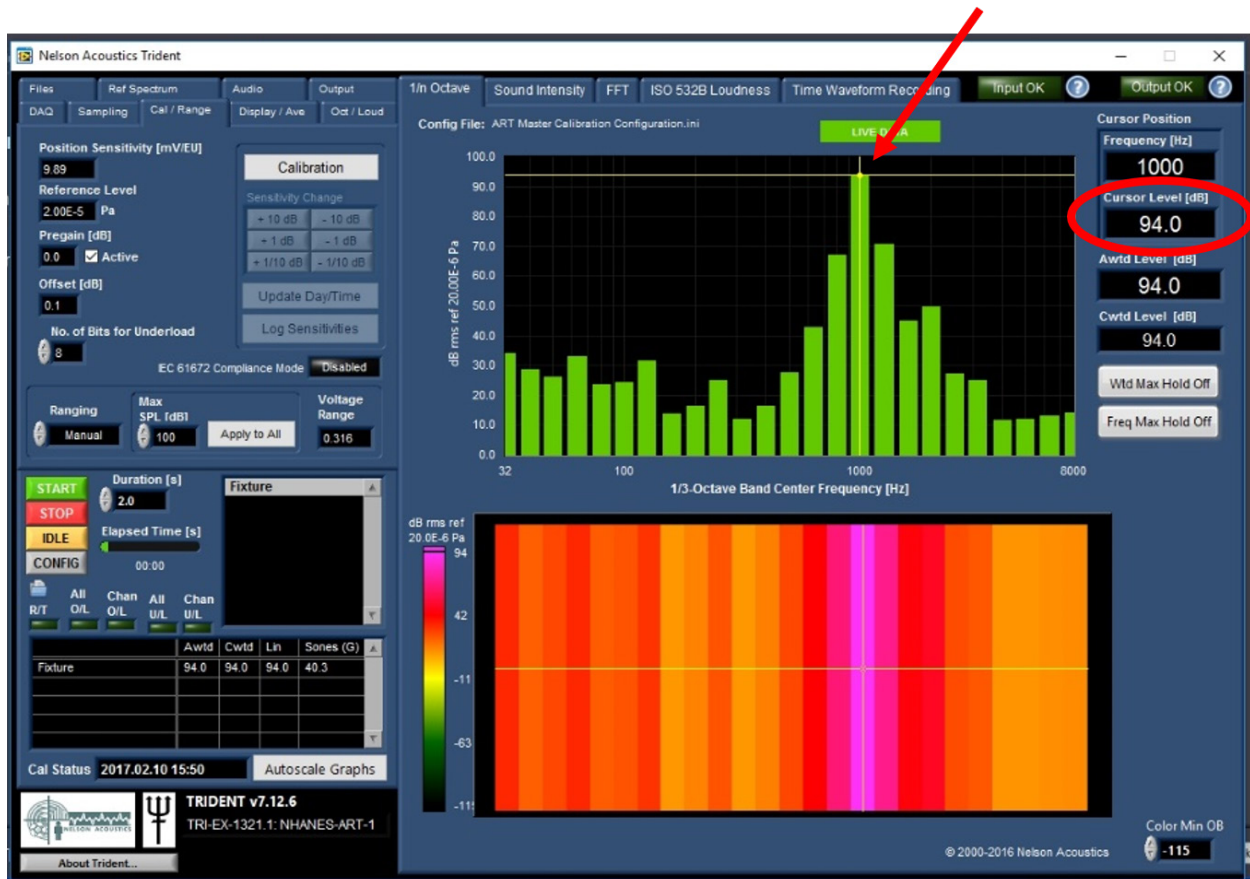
Nelson Acoustics Trident

Files | Ref Spectrum | Audio | Output
DAQ | Sampling | Cal / Range | Display / Ave | Oct / Loud

Position Sensitivity [mV/EU]
9.89
Reference Level
2.00E-5 Pa
Pregain [dB]
0.0 Active
Offset [dB]
0.1
No. of Bits for Underload
8

Calibration
Sensitivity Change
+ 10 dB | - 10 dB
+ 1 dB | - 1 dB
+ 1/10 dB | - 1/10 dB
Update Day/Time
Log Sensitivities

IEC 61672 Compliance Mode Disabled

Ranging
Manual
Max SPL [dB]
100
Apply to All
Voltage Range
0.316

START
STOP
IDLE
CONFIG
Duration [s]
2.0
Elapsed Time [s]
00:00
Fixture
R/T | All O/L | Chan O/L | All U/L | Chan U/L

| | Awtd | Cwtd | Lin | Sones (G) |
|---|---|---|---|---|
| Fixture | 94.0 | 94.0 | 94.0 | 40.3 |

Cal Status 2017.02.10 15:50
Autoscale Graphs

NELSON ACOUSTICS
TRIDENT v7.12.6
TRI-EX-1321.1: NHANES-ART-1
About Trident...

1/n Octave | Sound Intensity | FFT | ISO 532B Loudness | Time Waveform Recording
Input OK ? | Output OK ?

Config File: ART Master Calibration Configuration.ini
LIVE D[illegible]A

100.0
90.0
80.0
70.0
60.0
50.0
40.0
30.0
20.0
10.0
0.0
dB rms ref 20.00E-6 Pa
32 | 100 | 1000 | 8000
1/3-Octave Band Center Frequency [Hz]

Cursor Position
Frequency [Hz]
1000
Cursor Level [dB]
94.0
Awtd Level [dB]
94.0
Cwtd Level [dB]
94.0
Wtd Max Hold Off
Freq Max Hold Off

dB rms ref 20.0E-6 Pa
94
42
-11
-63
-11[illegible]

© 2000-2016 Nelson Acoustics
Color Min OB
-115